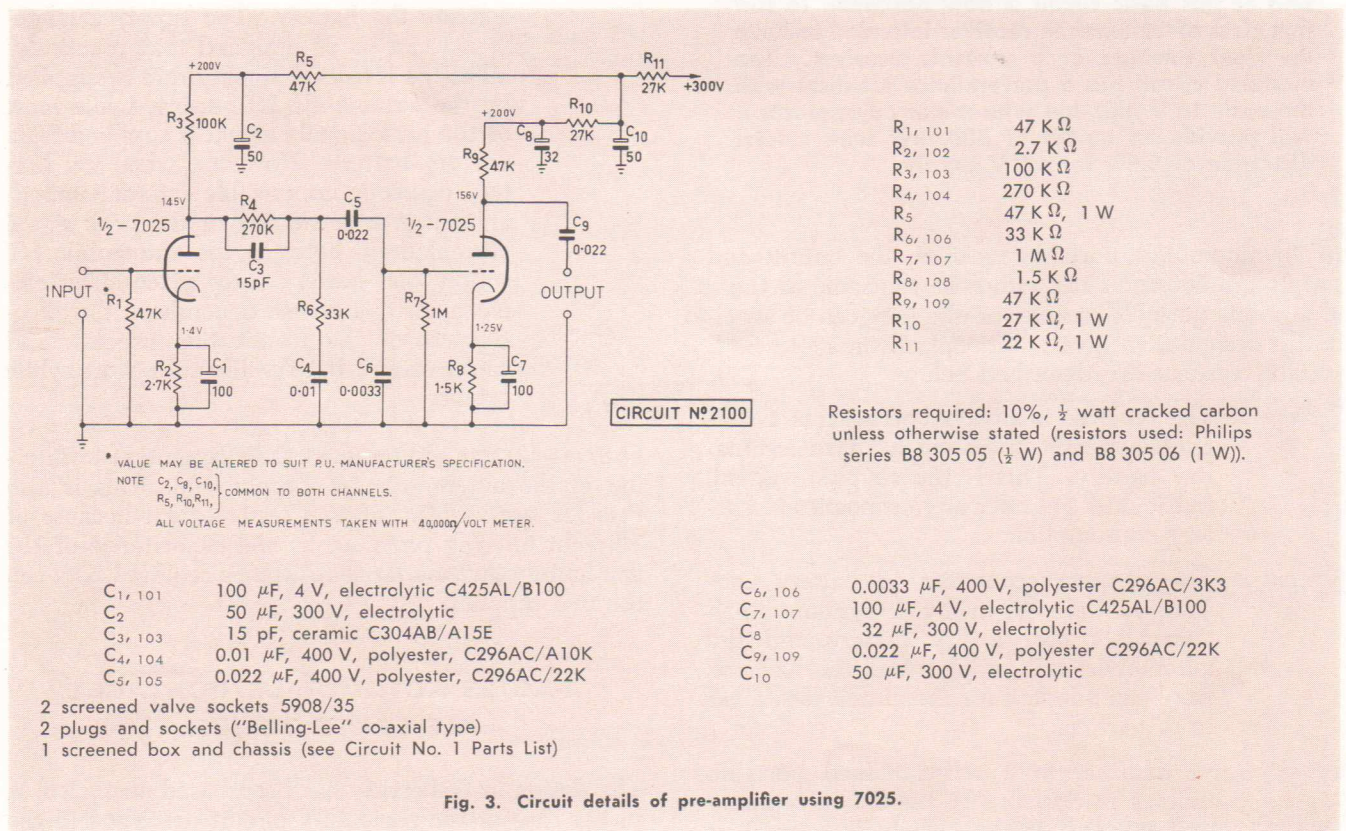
+200V
$R_5$
47K
$R_{11}$
27K
+300V
$R_3$ 100K
$C_2$
50
+200V
$R_{10}$
27K
$C_8$
32
$C_{10}$
50
$R_9$ 47K
145V
156V
$R_4$
270K
$C_5$
0·022
$\frac{1}{2}$ – 7025
$\frac{1}{2}$ – 7025
$C_3$
15pF
$C_9$
0·022
INPUT
$R_1$ 47K
1·4V
$R_6$ 33K
$R_7$ 1M
1·25V
OUTPUT
$R_2$ 2·7K
$C_1$
100
$C_4$
0·01
$C_6$
0·0033
$R_8$ 1·5K
$C_7$
100
CIRCUIT Nº 2100

• VALUE MAY BE ALTERED TO SUIT P.U. MANUFACTURER'S SPECIFICATION.
NOTE $C_2$, $C_8$, $C_{10}$, $R_5$, $R_{10}$, $R_{11}$, COMMON TO BOTH CHANNELS.
ALL VOLTAGE MEASUREMENTS TAKEN WITH 40,000Ω/VOLT METER.

| | |
|---|---|
| $R_{1, 101}$ | 47 K Ω |
| $R_{2, 102}$ | 2.7 K Ω |
| $R_{3, 103}$ | 100 K Ω |
| $R_{4, 104}$ | 270 K Ω |
| $R_5$ | 47 K Ω, 1 W |
| $R_{6, 106}$ | 33 K Ω |
| $R_{7, 107}$ | 1 M Ω |
| $R_{8, 108}$ | 1.5 K Ω |
| $R_{9, 109}$ | 47 K Ω |
| $R_{10}$ | 27 K Ω, 1 W |
| $R_{11}$ | 22 K Ω, 1 W |

Resistors required: 10%, $\frac{1}{2}$ watt cracked carbon unless otherwise stated (resistors used: Philips series B8 305 05 ($\frac{1}{2}$ W) and B8 305 06 (1 W)).

| | |
|---|---|
| $C_{1, 101}$ | 100 μF, 4 V, electrolytic C425AL/B100 |
| $C_2$ | 50 μF, 300 V, electrolytic |
| $C_{3, 103}$ | 15 pF, ceramic C304AB/A15E |
| $C_{4, 104}$ | 0.01 μF, 400 V, polyester, C296AC/A10K |
| $C_{5, 105}$ | 0.022 μF, 400 V, polyester, C296AC/22K |

| | |
|---|---|
| $C_{6, 106}$ | 0.0033 μF, 400 V, polyester C296AC/3K3 |
| $C_{7, 107}$ | 100 μF, 4 V, electrolytic C425AL/B100 |
| $C_8$ | 32 μF, 300 V, electrolytic |
| $C_{9, 109}$ | 0.022 μF, 400 V, polyester C296AC/22K |
| $C_{10}$ | 50 μF, 300 V, electrolytic |

2 screened valve sockets 5908/35
2 plugs and sockets ("Belling-Lee" co-axial type)
1 screened box and chassis (see Circuit No. 1 Parts List)

Fig. 3. Circuit details of pre-amplifier using 7025.